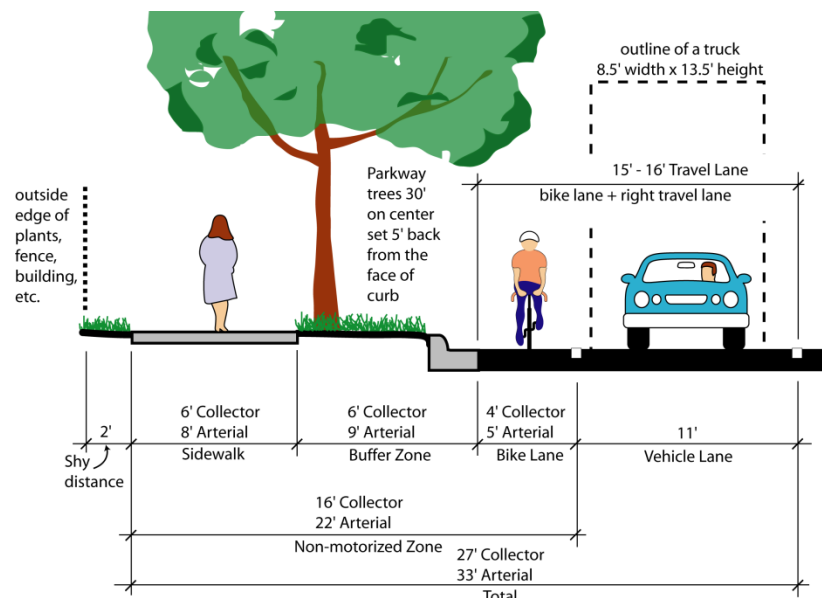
outline of a truck
8.5' width x 13.5' height

15' - 16' Travel Lane
bike lane + right travel lane

outside edge of plants, fence, building, etc.

Parkway trees 30' on center set 5' back from the face of curb

2'
Shy distance

6' Collector
8' Arterial
Sidewalk

6' Collector
9' Arterial
Buffer Zone

4' Collector
5' Arterial
Bike Lane

11'
Vehicle Lane

16' Collector
22' Arterial
Non-motorized Zone

27' Collector
33' Arterial
Total